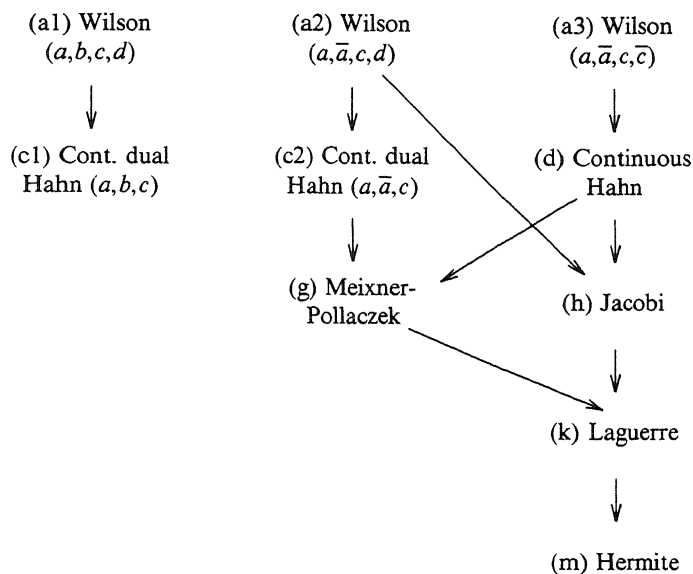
(a1) Wilson $(a,b,c,d)$

(c1) Cont. dual Hahn $(a,b,c)$

(a2) Wilson $(a,\overline{a},c,d)$

(c2) Cont. dual Hahn $(a,\overline{a},c)$

(g) Meixner-Pollaczek

(a3) Wilson $(a,\overline{a},c,\overline{c})$

(d) Continuous Hahn

(h) Jacobi

(k) Laguerre

(m) Hermite